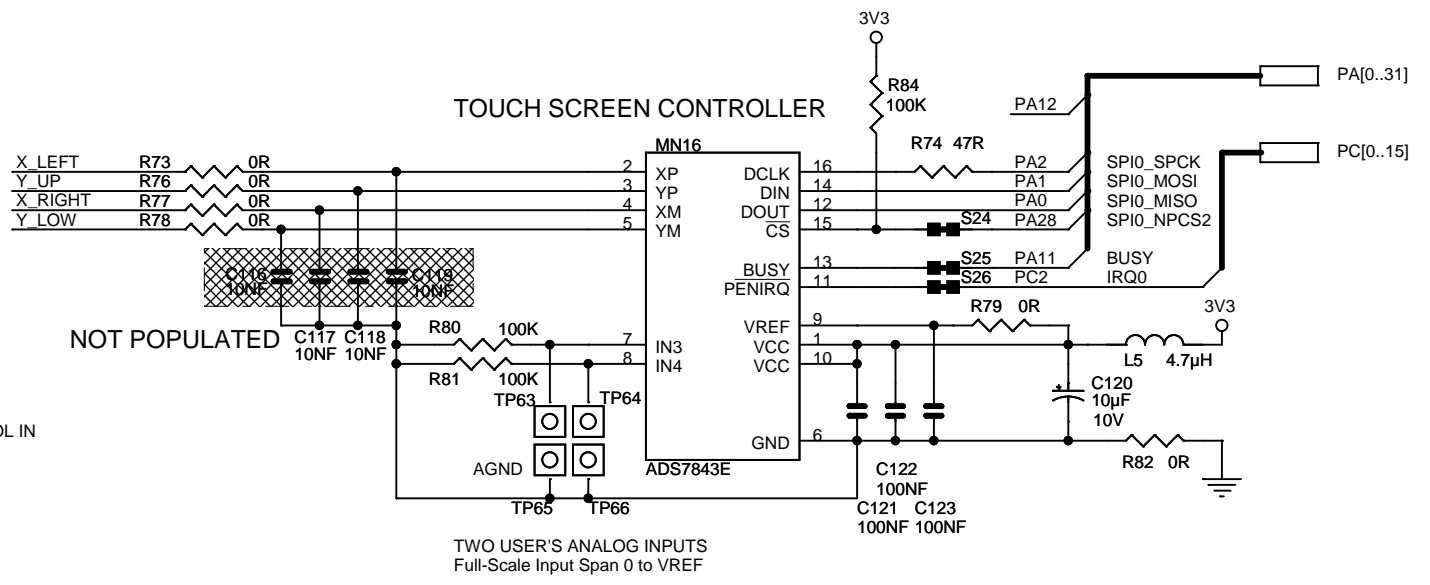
3V3

R84
100K

PA[0..31]

PA12

TOUCH SCREEN CONTROLLER

PC[0..15]

MN16

R74 47R

X_LEFT R73 0R
Y_UP R76 0R
X_RIGHT R77 0R
Y_LOW R78 0R

2 XP
3 YP
4 XM
5 YM

DCLK 16
DIN 14
DOUT 12
$\overline{CS}$ 15

PA2 SPI0_SPCK
PA1 SPI0_MOSI
PA0 SPI0_MISO
S24 PA28 SPI0_NPCS2

$\overline{BUSY}$ 13
PENIRQ 11

S25 PA11 BUSY
S26 PC2 IRQ0

C116 10NF
C119 10NF

NOT POPULATED

C117 10NF
C118 10NF

R80 100K
R81 100K

7 IN3
8 IN4

VREF 9
VCC 1
VCC 10

R79 0R

3V3

L5 4.7µH

C120 10µF 10V

TP63 TP64

L IN

AGND

GND 6

R82 0R

ADS7843E

C122 100NF

TP65 TP66

C121 100NF
C123 100NF

TWO USER'S ANALOG INPUTS
Full-Scale Input Span 0 to VREF